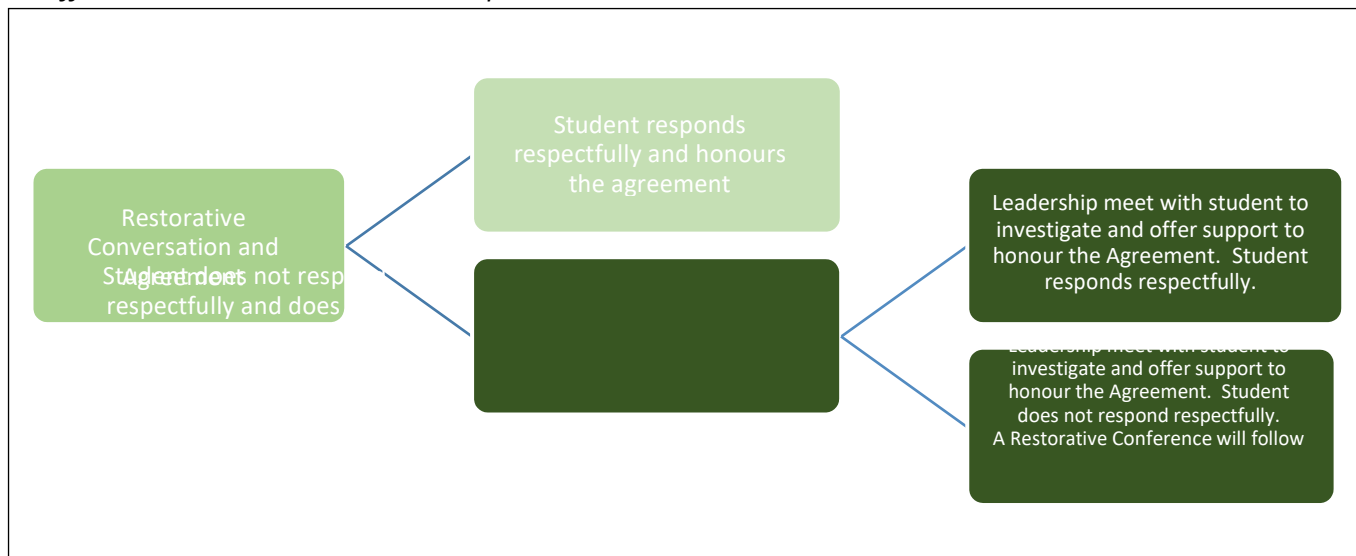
Restorative Conversation and Agreement

Student does not resp respectfully and does

Student responds respectfully and honours the agreement

Leadership meet with student to investigate and offer support to honour the Agreement. Student responds respectfully.

Leadership meet with student to investigate and offer support to honour the Agreement. Student does not respond respectfully. A Restorative Conference will follow